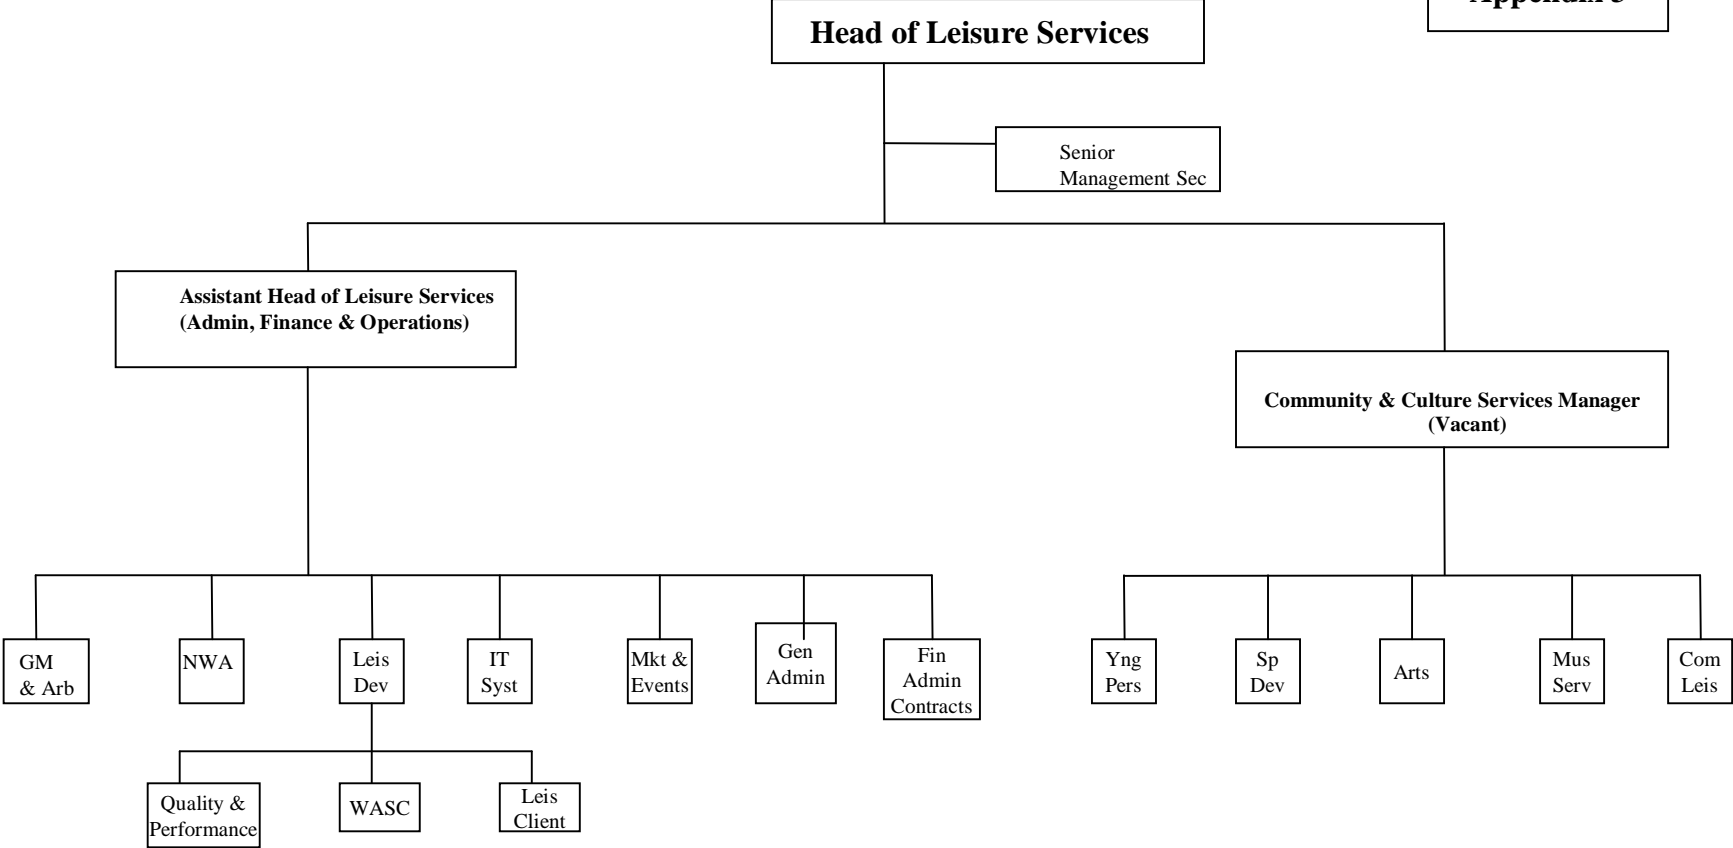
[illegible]

Head of Leisure Services

Senior Management Sec

Assistant Head of Leisure Services (Admin, Finance & Operations)

Community & Culture Services Manager (Vacant)

GM & Arb

NWA

Leis Dev

IT Syst

Mkt & Events

Gen Admin

Fin Admin Contracts

Yng Pers

Sp Dev

Arts

Mus Serv

Com Leis

Quality & Performance

WASC

Leis Client